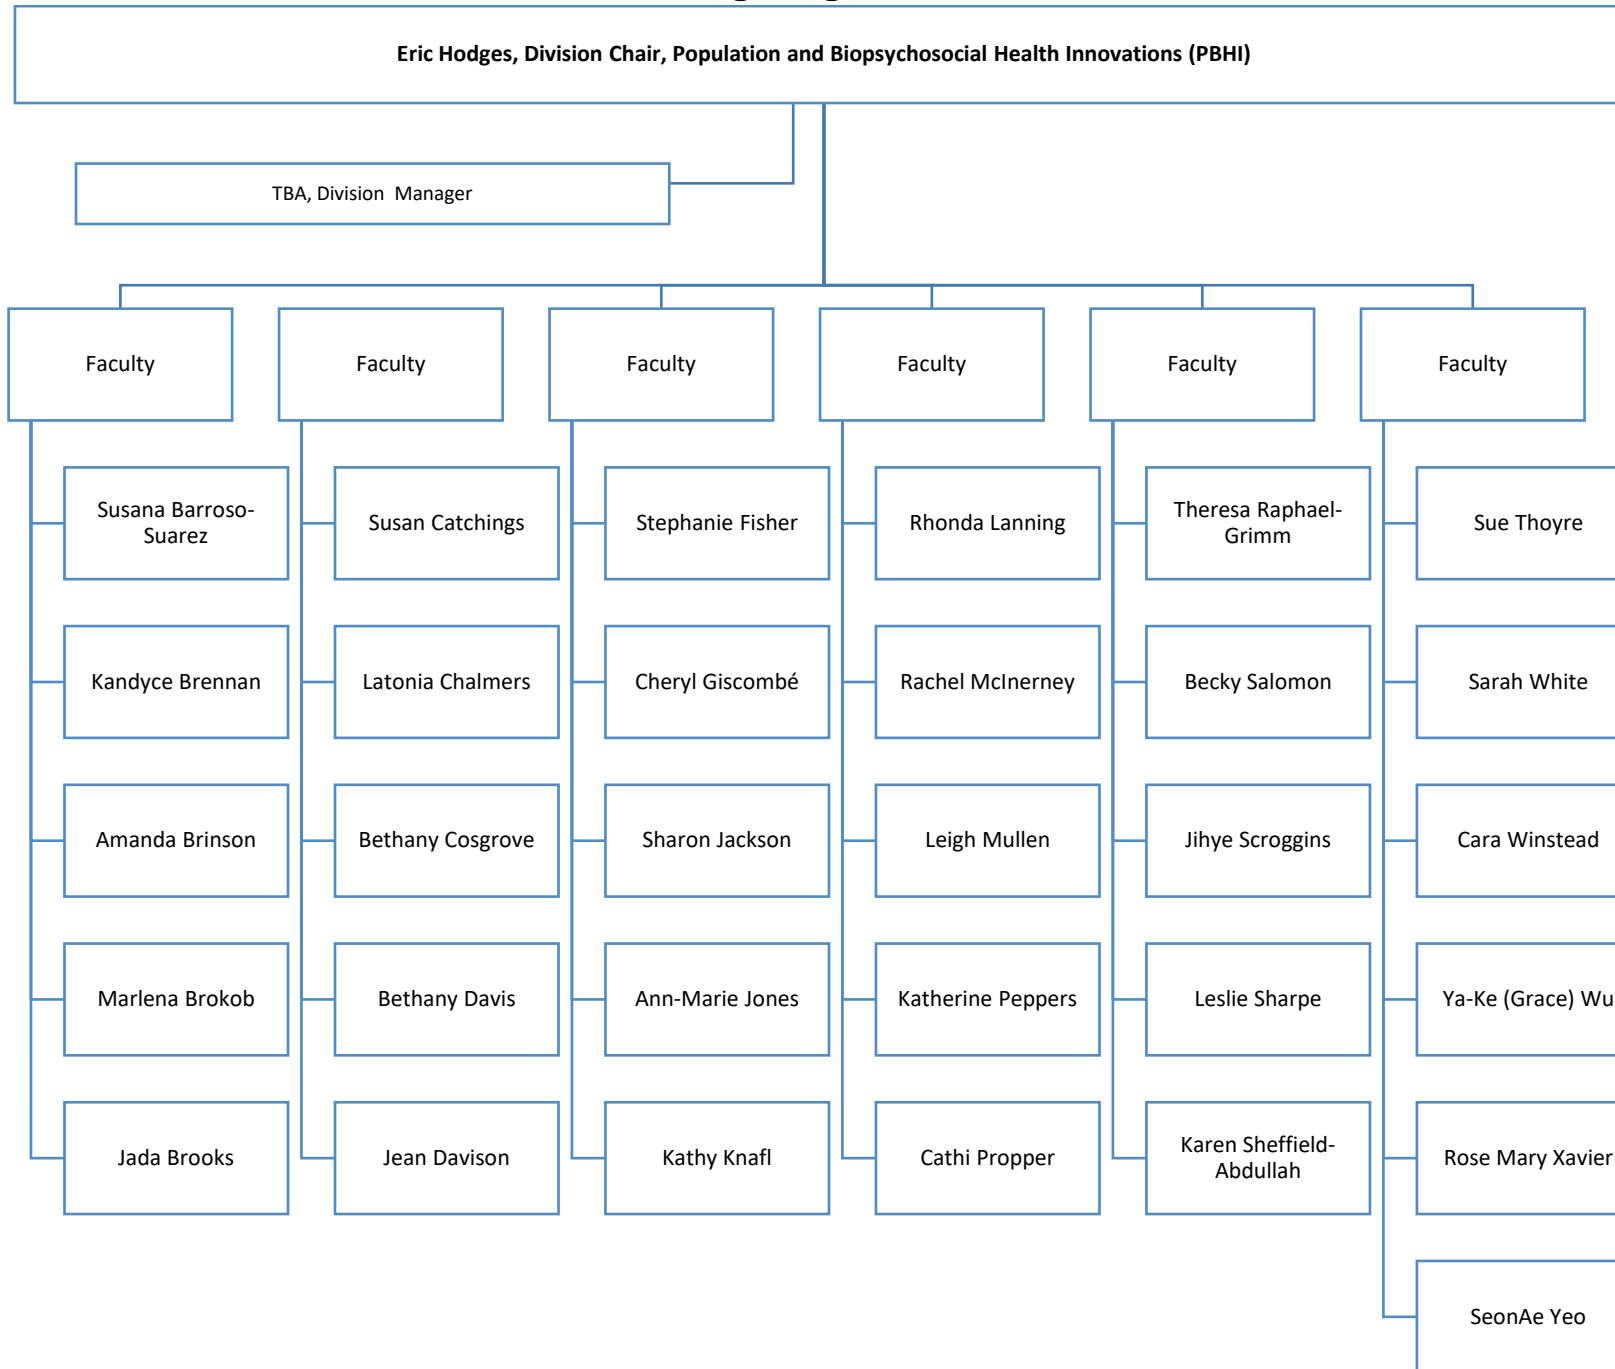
Eric Hodges, Division Chair, Population and Biopsychosocial Health Innovations (PBHI)

TBA, Division Manager

Faculty

Susana Barroso-Suarez

Kandyce Brennan

Amanda Brinson

Marlena Brokob

Jada Brooks

Faculty

Susan Catchings

Latonia Chalmers

Bethany Cosgrove

Bethany Davis

Jean Davison

Faculty

Stephanie Fisher

Cheryl Giscombé

Sharon Jackson

Ann-Marie Jones

Kathy Knafl

Faculty

Rhonda Lanning

Rachel McInerney

Leigh Mullen

Katherine Peppers

Cathi Propper

Faculty

Theresa Raphael-Grimm

Becky Salomon

Jihye Scroggins

Leslie Sharpe

Karen Sheffield-Abdullah

Faculty

Sue Thoyre

Sarah White

Cara Winstead

Ya-Ke (Grace) Wu

Rose Mary Xavier

SeonAe Yeo